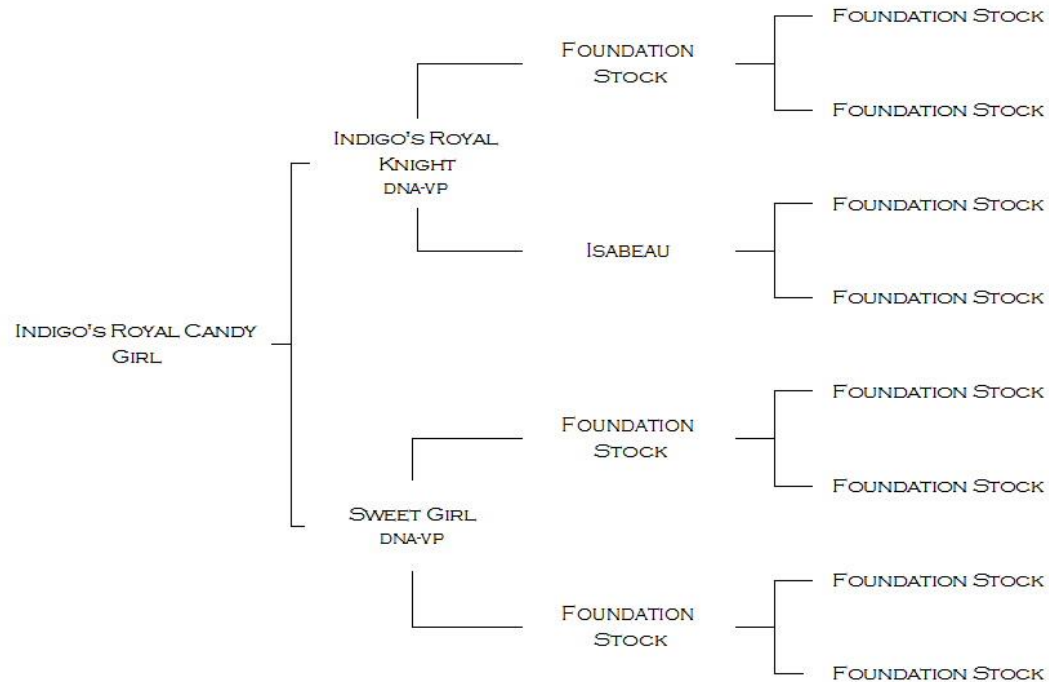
Indigo's Royal Candy Girl

Indigo's Royal Knight
DNA-VP

Foundation Stock

Foundation Stock

Foundation Stock

Isabeau

Foundation Stock

Foundation Stock

Sweet Girl
DNA-VP

Foundation Stock

Foundation Stock

Foundation Stock

Foundation Stock

Foundation Stock

Foundation Stock